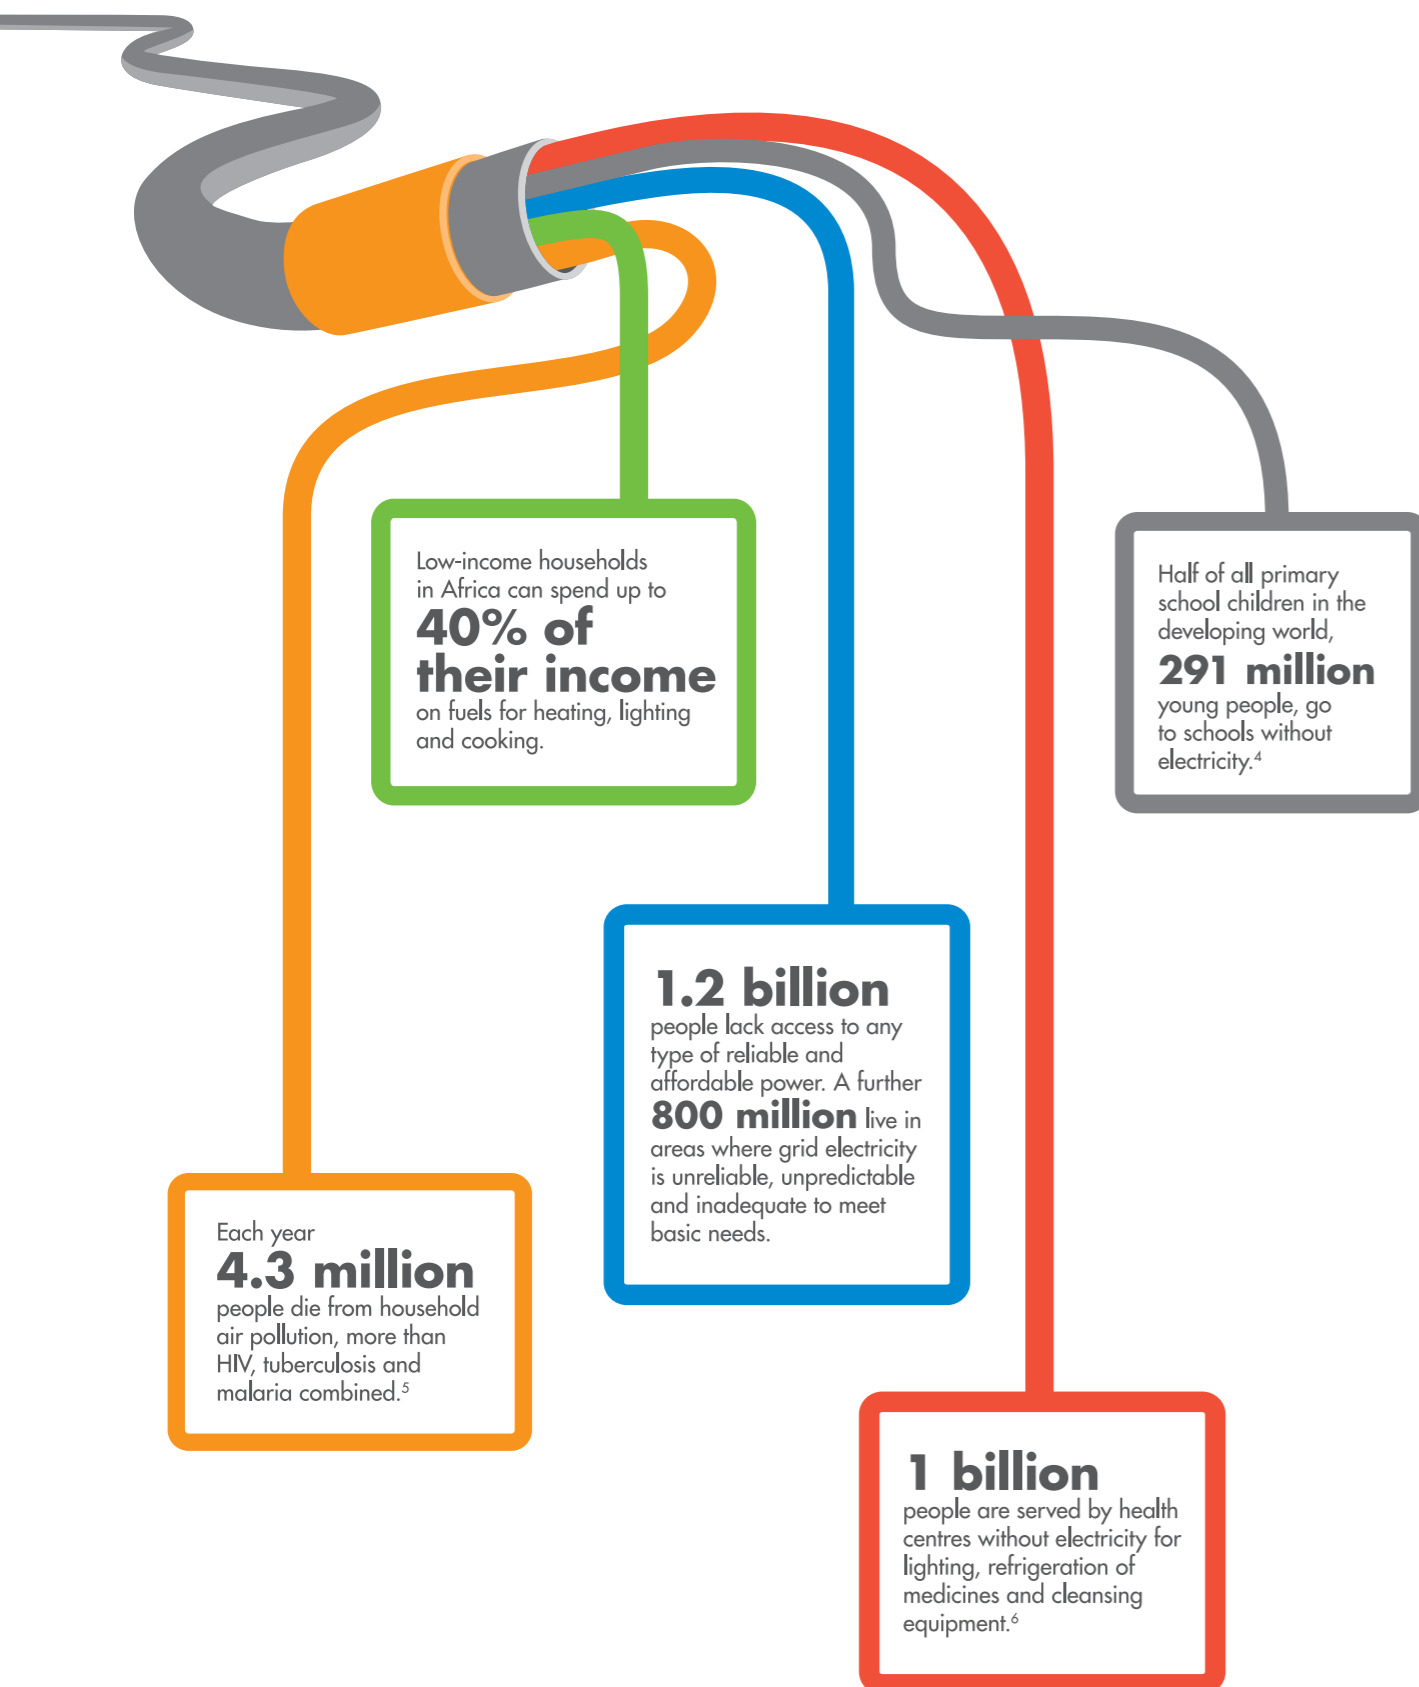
Low-income households in Africa can spend up to **40% of their income** on fuels for heating, lighting and cooking.

Half of all primary school children in the developing world, **291 million** young people, go to schools without electricity.$^4$

**1.2 billion** people lack access to any type of reliable and affordable power. A further **800 million** live in areas where grid electricity is unreliable, unpredictable and inadequate to meet basic needs.

Each year **4.3 million** people die from household air pollution, more than HIV, tuberculosis and malaria combined.$^5$

**1 billion** people are served by health centres without electricity for lighting, refrigeration of medicines and cleansing equipment.$^6$